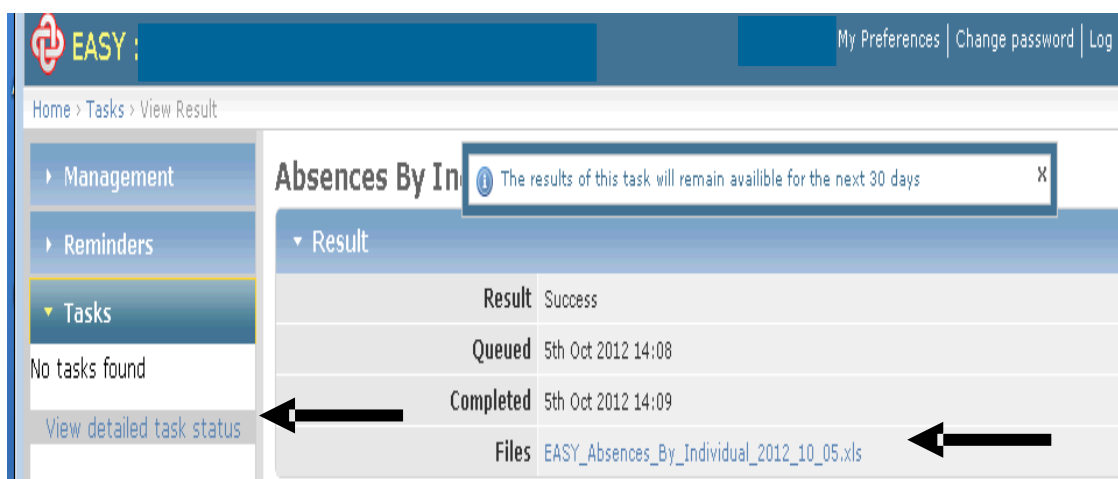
EASY :

My Preferences | Change password | Log

Home › Tasks › View Result

› Management

› Reminders

▾ Tasks

No tasks found

View detailed task status

Absences By In

The results of this task will remain availible for the next 30 days

x

▾ Result

| | |
|---|---|
| Result | Success |
| Queued | 5th Oct 2012 14:08 |
| Completed | 5th Oct 2012 14:09 |
| Files | EASY_Absences_By_Individual_2012_10_05.xls |